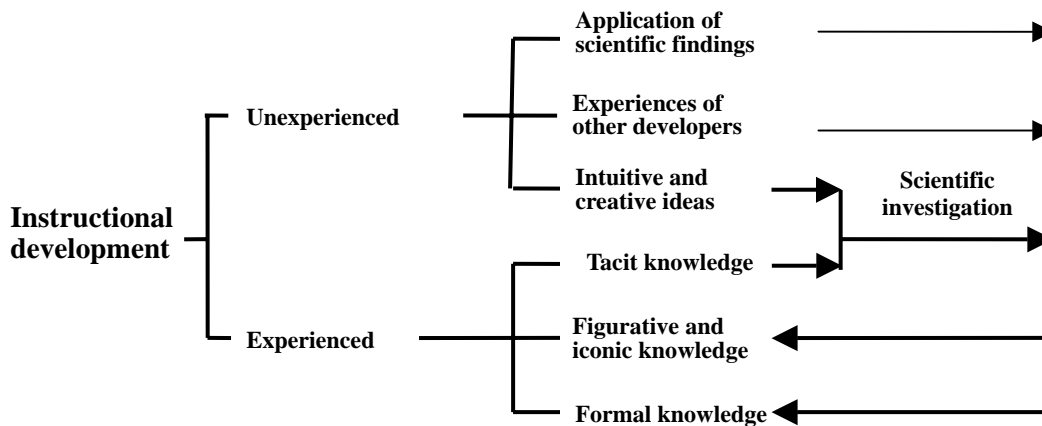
Instructional development

Unexperienced

Application of scientific findings

Experiences of other developers

Intuitive and creative ideas

Scientific investigation

Experienced

Tacit knowledge

Figurative and iconic knowledge

Formal knowledge